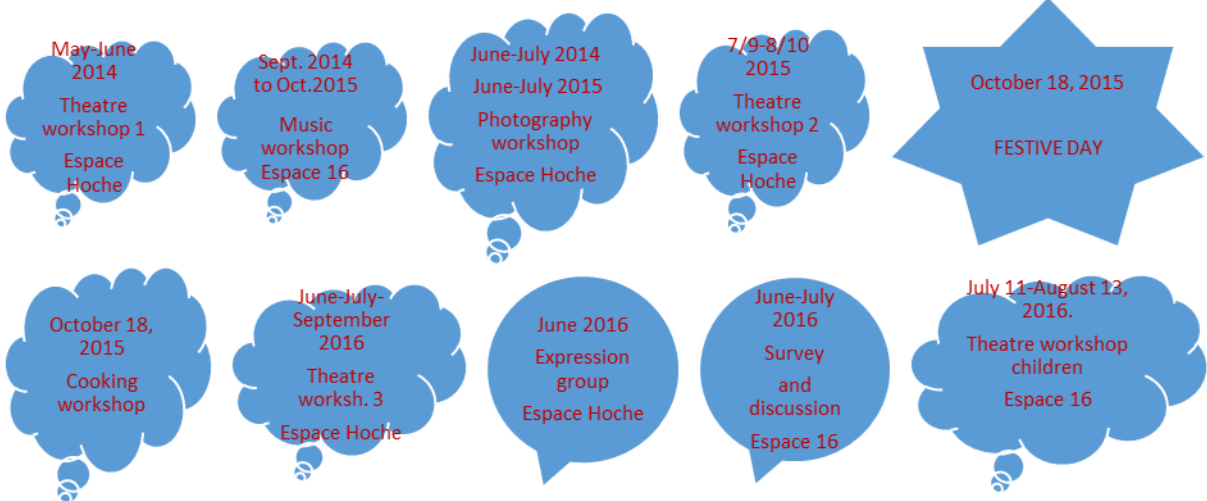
May-June 2014

Theatre workshop 1

Espace Hoche

Sept. 2014 to Oct.2015

Music workshop Espace 16

June-July 2014

June-July 2015

Photography workshop

Espace Hoche

7/9-8/10 2015

Theatre workshop 2

Espace Hoche

October 18, 2015

FESTIVE DAY

October 18, 2015

Cooking workshop

June-July-September 2016

Theatre worksh. 3

Espace Hoche

June 2016

Expression group

Espace Hoche

June-July 2016

Survey

and discussion

Espace 16

July 11-August 13, 2016.

Theatre workshop children

Espace 16